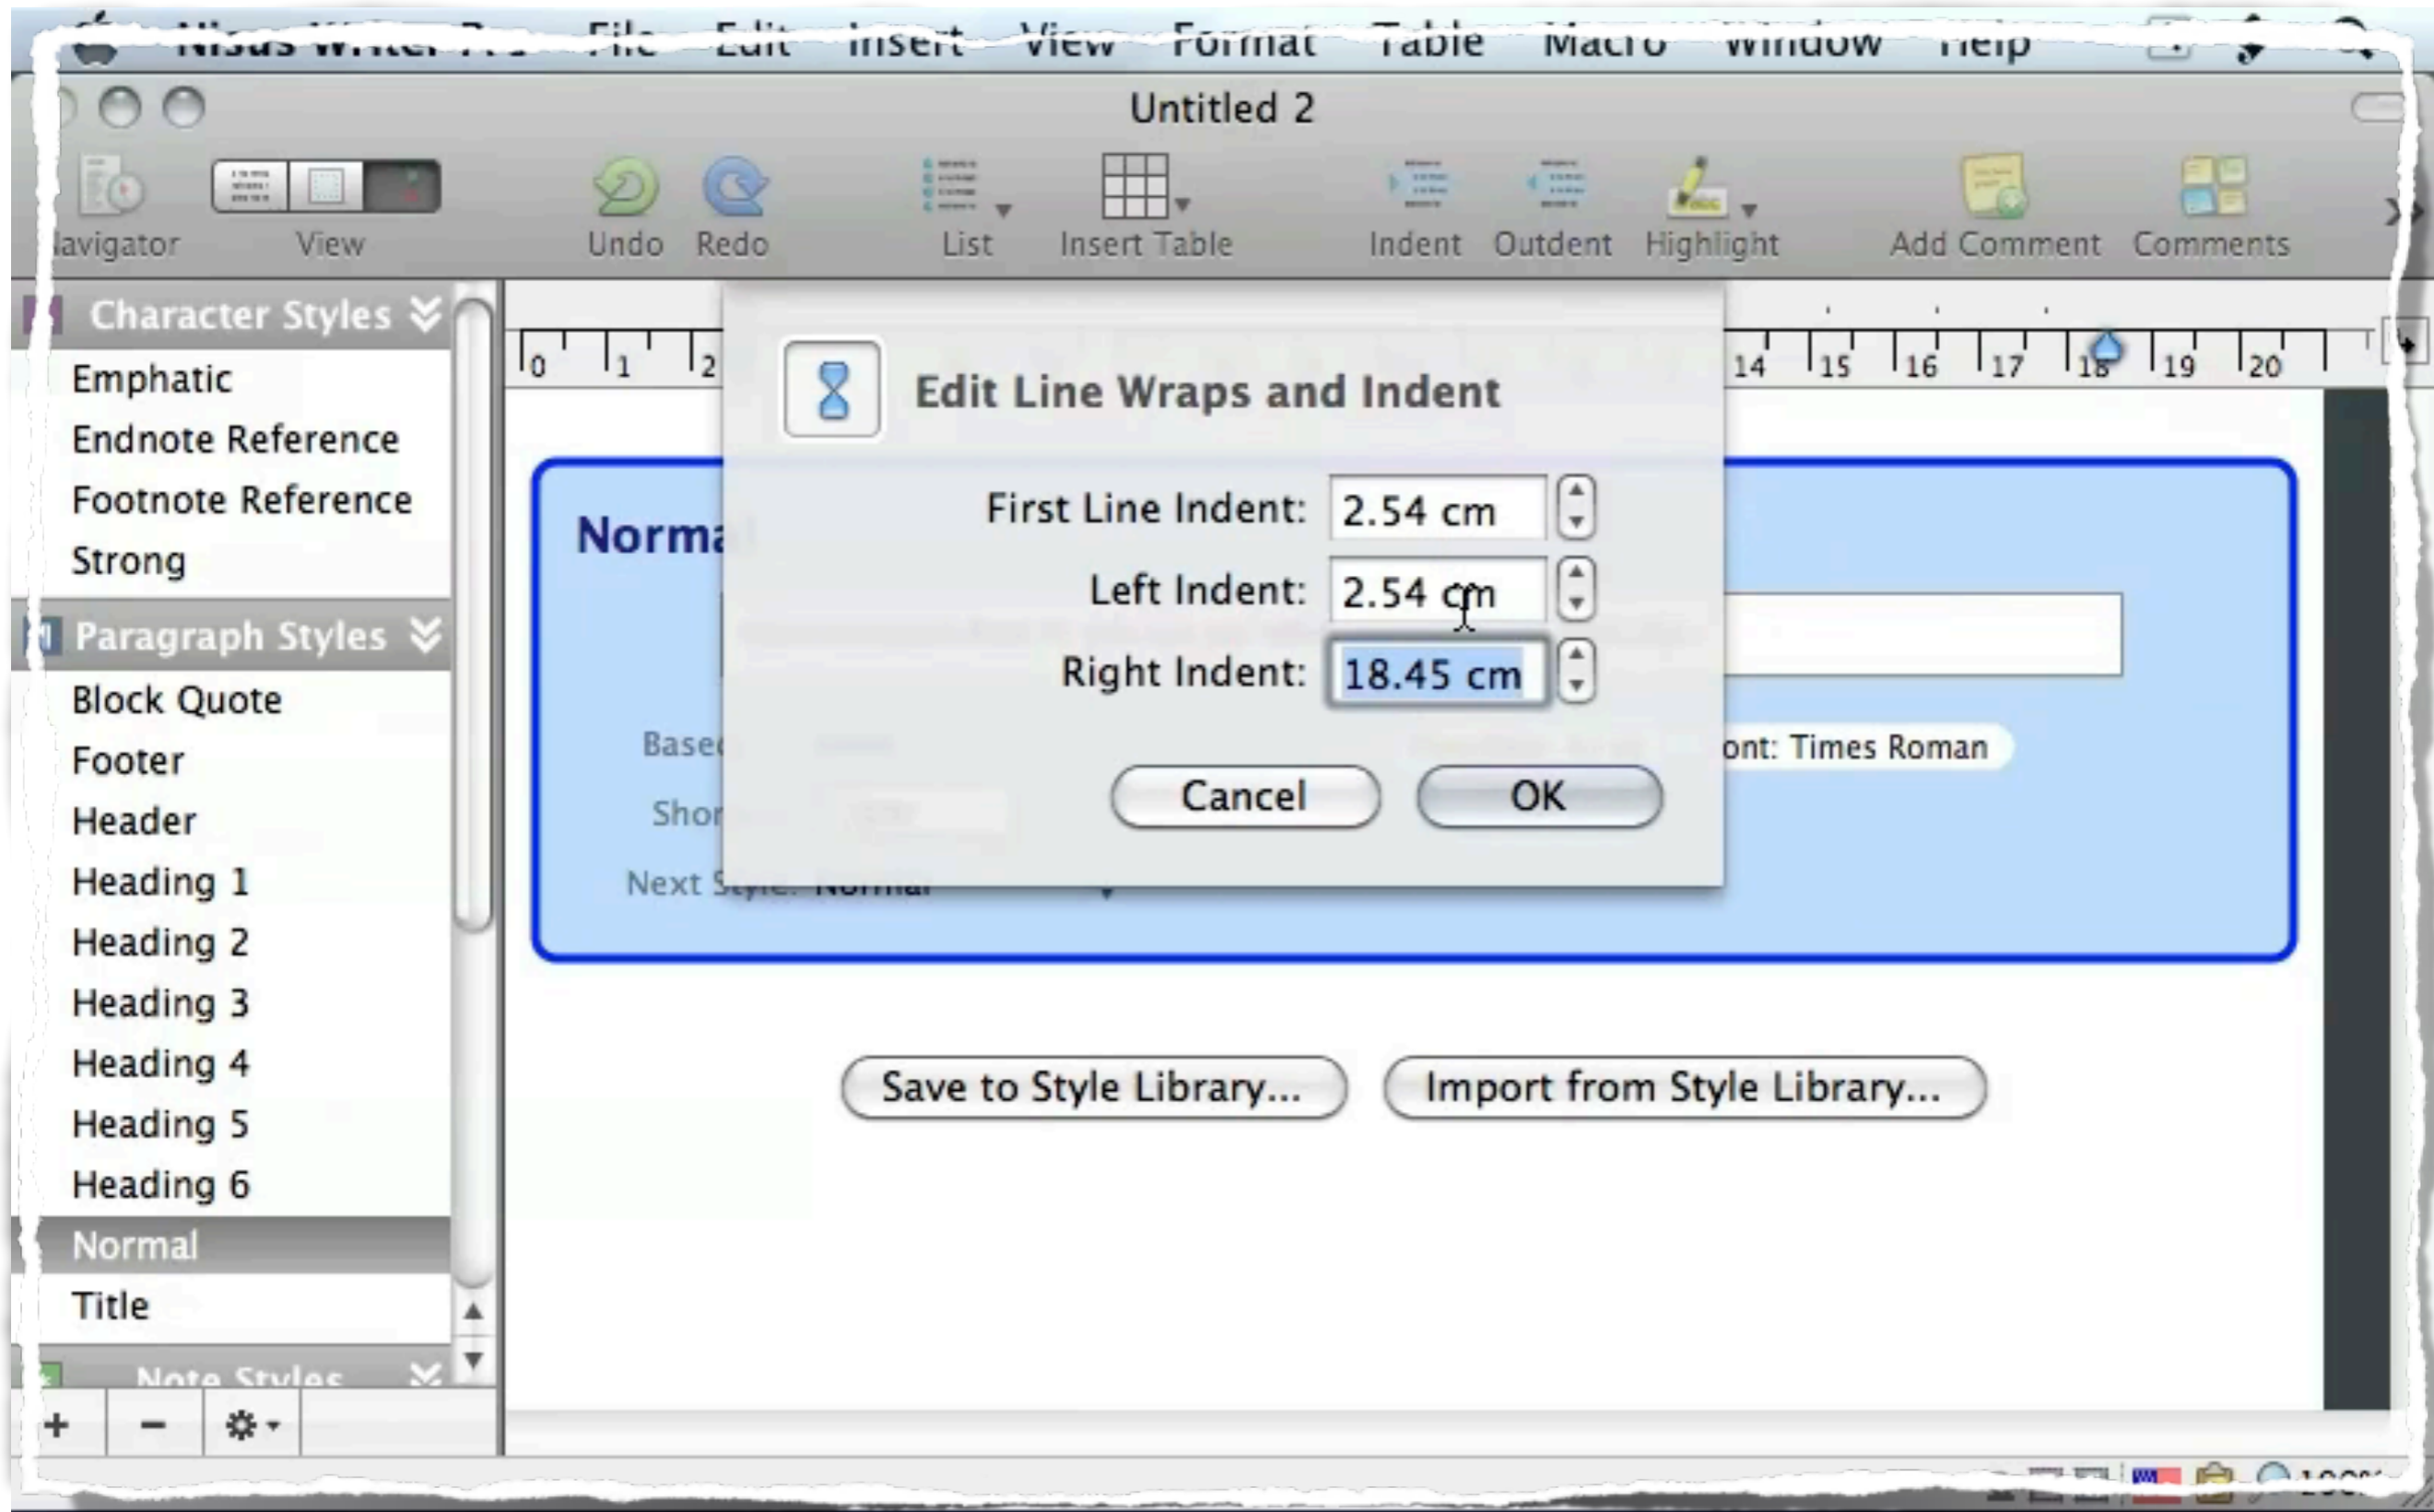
Nisus Writer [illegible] File Edit Insert View Format Table Macro Window Help

Untitled 2

Navigator View Undo Redo List Insert Table Indent Outdent Highlight Add Comment Comments

Character Styles
Emphatic
Endnote Reference
Footnote Reference
Strong

Paragraph Styles
Block Quote
Footer
Header
Heading 1
Heading 2
Heading 3
Heading 4
Heading 5
Heading 6
Normal
Title

Note Styles

0 1 2 14 15 16 17 18 19 20

Norma

Base

Shor

Next Style: Normal

ont: Times Roman

Edit Line Wraps and Indent

First Line Indent: 2.54 cm
Left Indent: 2.54 cm
Right Indent: 18.45 cm

Cancel OK

Save to Style Library... Import from Style Library...